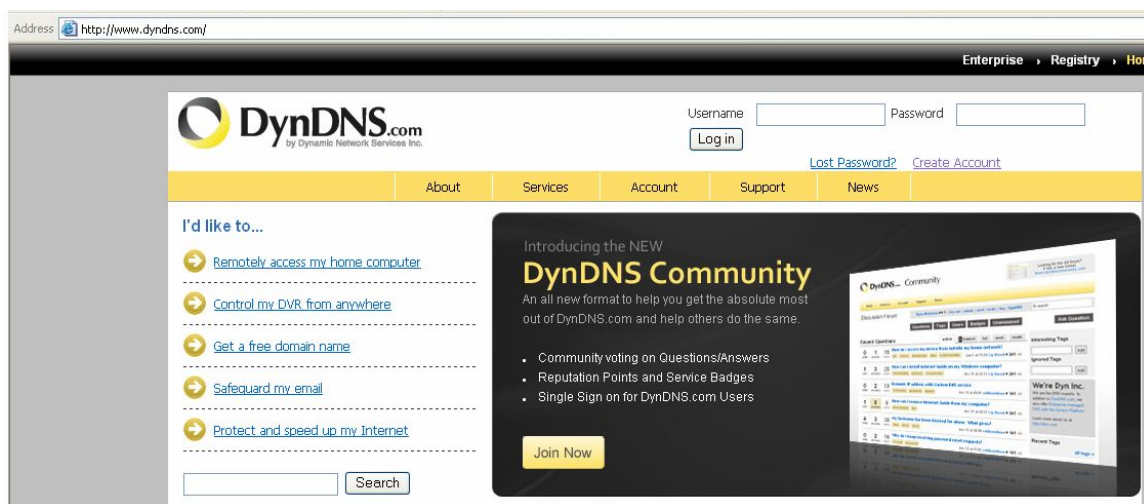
Address http://www.dyndns.com/

Enterprise › Registry › Ho

DynDNS.com
by Dynamic Network Services Inc.

Username Password
Log in
Lost Password? Create Account

About Services Account Support News

I'd like to...

Remotely access my home computer

Control my DVR from anywhere

Get a free domain name

Safeguard my email

Protect and speed up my Internet

Search

Introducing the NEW
DynDNS Community
An all new format to help you get the absolute most out of DynDNS.com and help others do the same.

Community voting on Questions/Answers
Reputation Points and Service Badges
Single Sign on for DynDNS.com Users

Join Now

DynDNS.com Community
Discussion Forum
Ask Question
Recent Questions
Interesting Tags
Ignored Tags
We're Dyn Inc.
Recent Tags
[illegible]